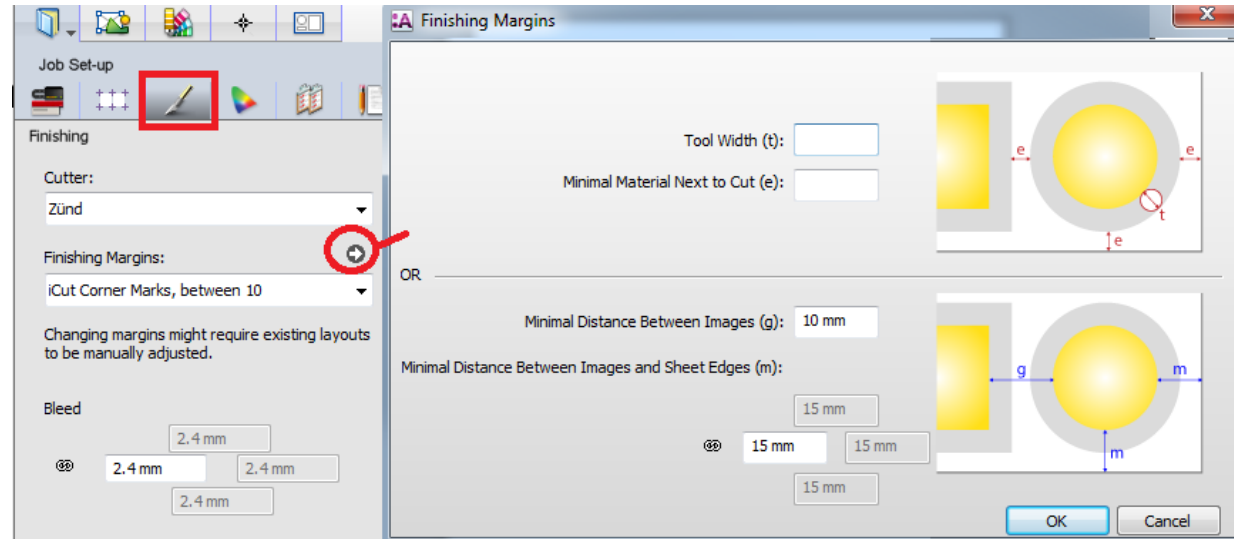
Job Set-up

Finishing

Cutter:

Zünd

Finishing Margins:

iCut Corner Marks, between 10

Changing margins might require existing layouts to be manually adjusted.

Bleed

2.4 mm

2.4 mm

2.4 mm

2.4 mm

Finishing Margins

Tool Width (t):

Minimal Material Next to Cut (e):

e

e

t

e

OR

Minimal Distance Between Images (g): 10 mm

Minimal Distance Between Images and Sheet Edges (m):

15 mm

15 mm

15 mm

15 mm

g

m

m

OK

Cancel